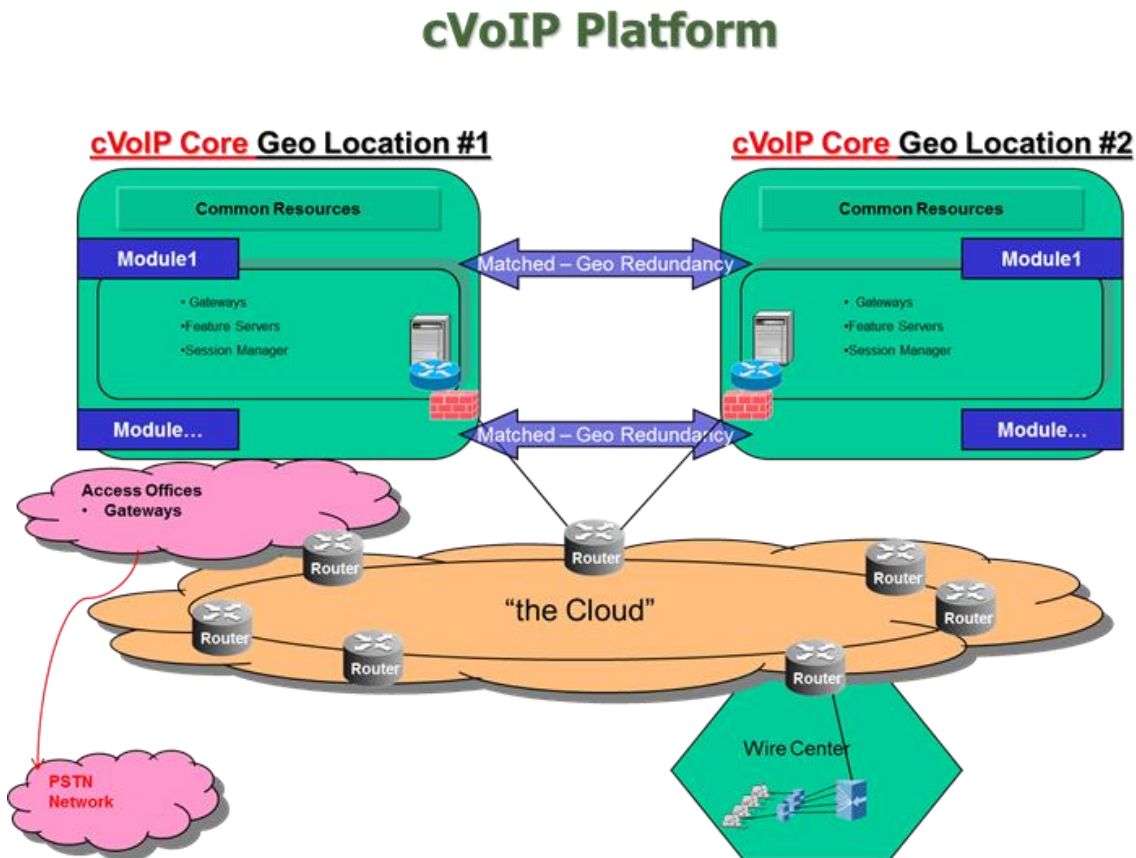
cVoIP Platform

cVoIP Core Geo Location #1

Common Resources

Module1

• Gateways
•Feature Servers
•Session Manager

Module…

cVoIP Core Geo Location #2

Common Resources

Module1

• Gateways
•Feature Servers
•Session Manager

Module…

Matched – Geo Redundancy

Matched – Geo Redundancy

Access Offices
• Gateways

Router

Router

Router

Router

Router

Router

Router

"the Cloud"

Wire Center

PSTN Network